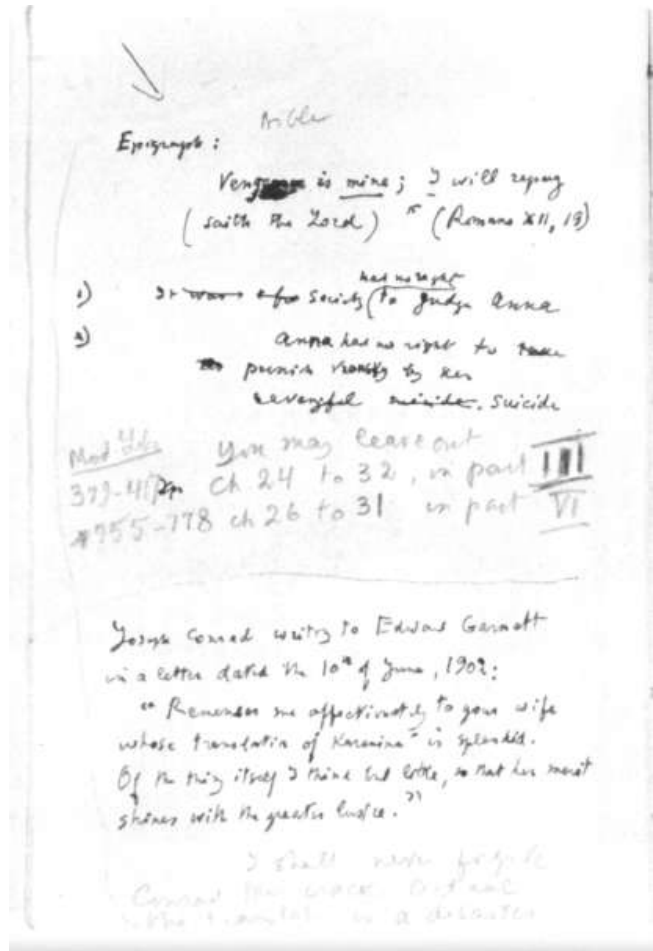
Bible

Epigraph:

Vengeance is mine; I will repay (saith the Lord) (Romans XII, 19)

1) It was not for Society (has no right) to judge Anna

2) Anna has no right to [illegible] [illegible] punish Vronsky by her revengeful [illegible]. Suicide

Mod Lib 379-417pp
#755-778

You may leave out ch 24 to 32, in part III
ch 26 to 31 in part VI

Joseph Conrad writes to Edward Garnett in a letter dated the 10th of June, 1902:

" Remember me affectionately to your wife whose translation of Karenina" is splendid. Of the thing itself I think but little, so that her merit shines with the greater lustre."

I shall never forgive Conrad this crack. Actual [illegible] translation is a disaster